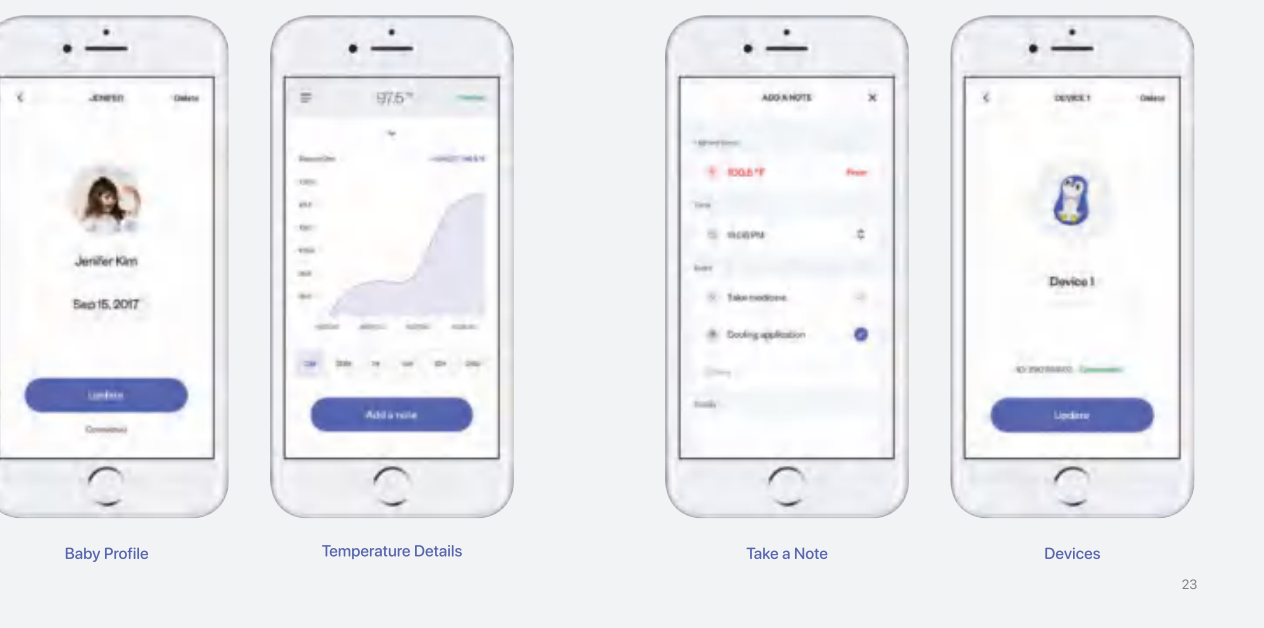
JENIFER Delete

Jenifer Kim

Sep 15, 2017

Update

Cancel

97.5°F

Add a note

ADD A NOTE ×

100.5 °F Fever

11:08 PM

Take medicine

Cooling application

DEVICE 1 Delete

Device 1

Update

Baby Profile

Temperature Details

Take a Note

Devices

23